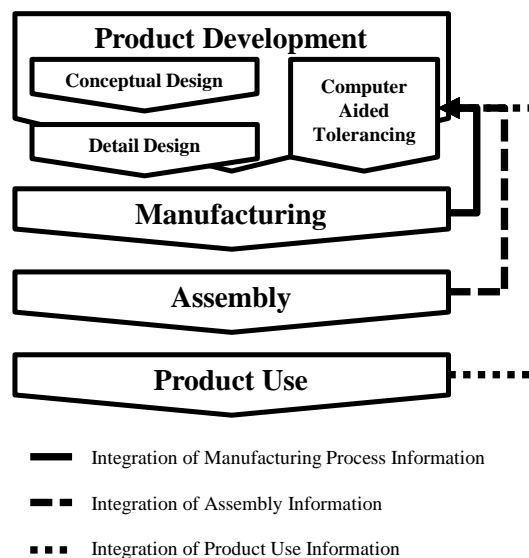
Product Development

Conceptual Design

Detail Design

Computer Aided Tolerancing

Manufacturing

Assembly

Product Use

Integration of Manufacturing Process Information

Integration of Assembly Information

Integration of Product Use Information